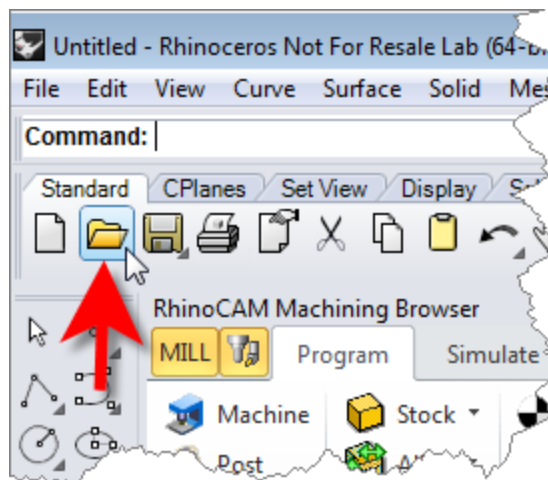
Untitled - Rhinoceros Not For Resale Lab (64-b

File Edit View Curve Surface Solid Me

Command:

Standard CPlanes Set View Display S

RhinoCAM Machining Browser

MILL Program Simulate

Machine Stock

Post